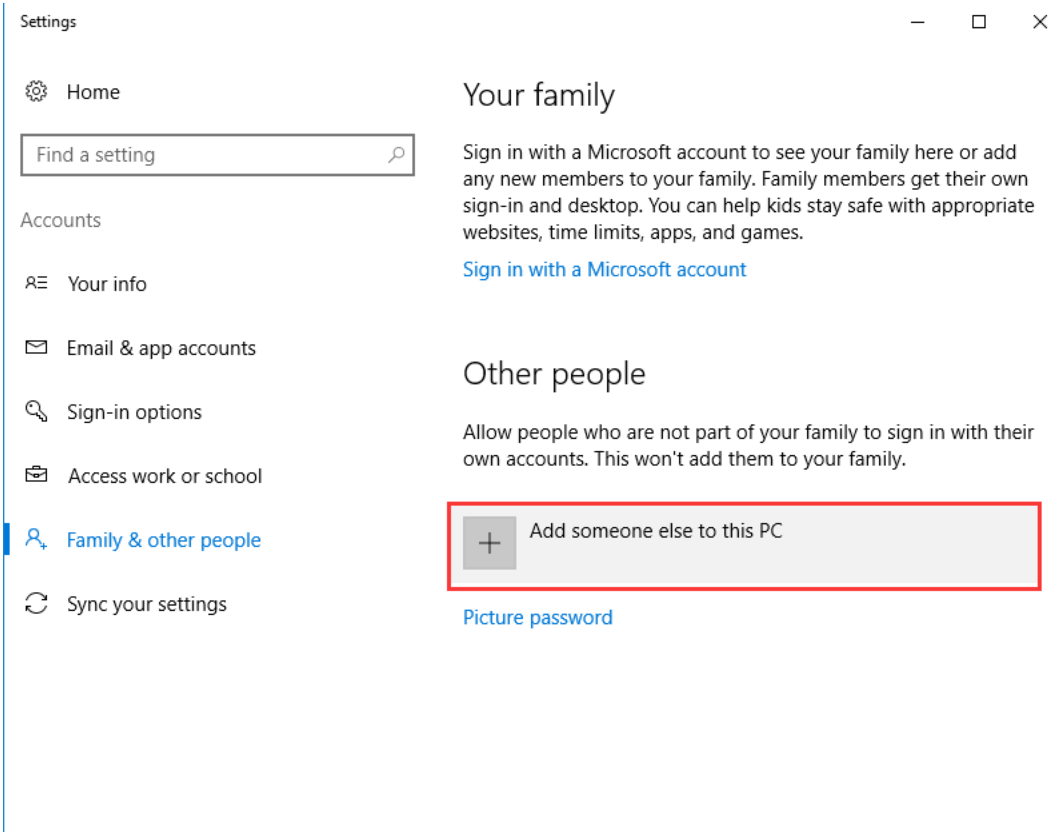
Settings

Home

Find a setting

Accounts

Your info

Email & app accounts

Sign-in options

Access work or school

Family & other people

Sync your settings

Your family

Sign in with a Microsoft account to see your family here or add any new members to your family. Family members get their own sign-in and desktop. You can help kids stay safe with appropriate websites, time limits, apps, and games.

Sign in with a Microsoft account

Other people

Allow people who are not part of your family to sign in with their own accounts. This won't add them to your family.

+ Add someone else to this PC

Picture password